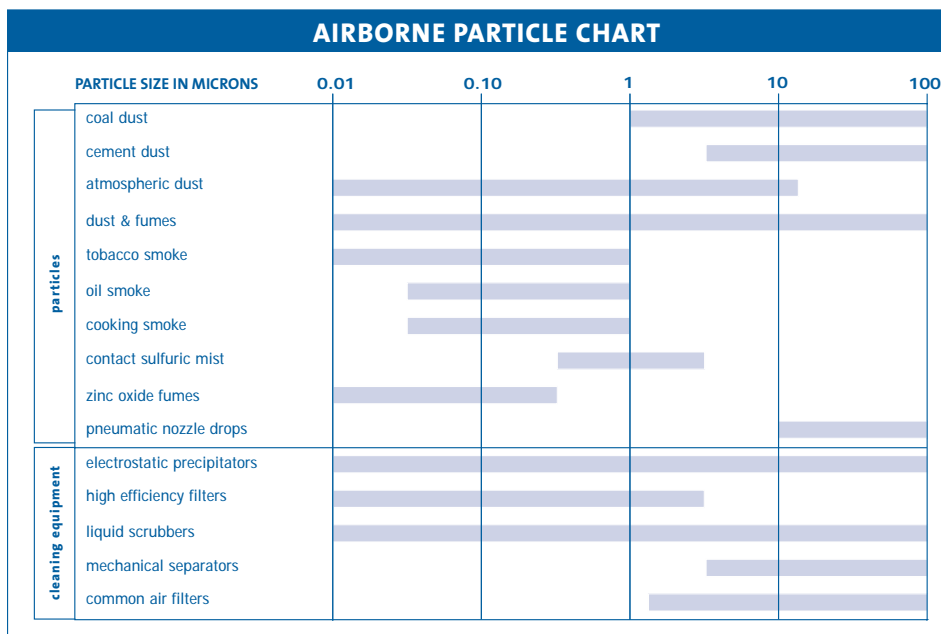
AIRBORNE PARTICLE CHART

PARTICLE SIZE IN MICRONS 0.01 0.10 1 10 100

particles

coal dust

cement dust

atmospheric dust

dust & fumes

tobacco smoke

oil smoke

cooking smoke

contact sulfuric mist

zinc oxide fumes

pneumatic nozzle drops

cleaning equipment

electrostatic precipitators

high efficiency filters

liquid scrubbers

mechanical separators

common air filters